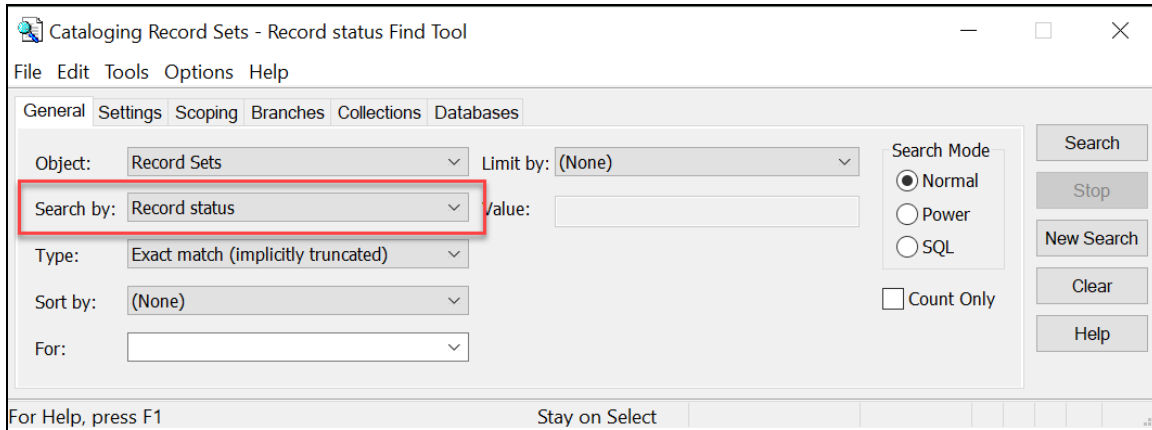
Cataloging Record Sets - Record status Find Tool

File Edit Tools Options Help

General Settings Scoping Branches Collections Databases

Object: Record Sets

Limit by: (None)

Search Mode
Normal
Power
SQL

Search

Search by: Record status

Value:

Stop

Type: Exact match (implicitly truncated)

New Search

Sort by: (None)

Count Only

Clear

For:

Help

For Help, press F1

Stay on Select